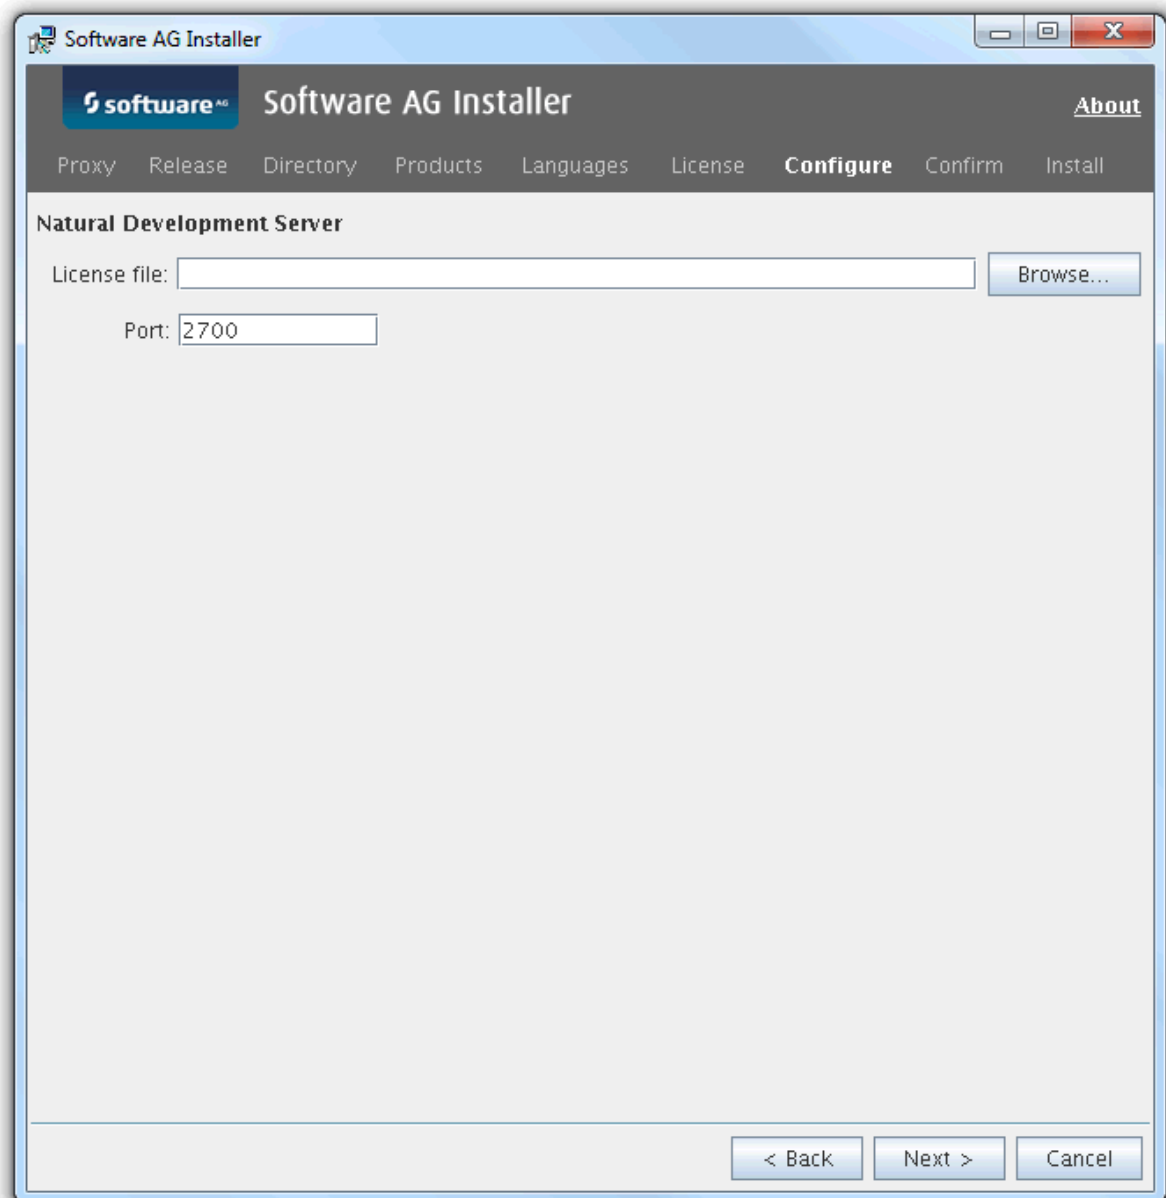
Software AG Installer

software AG

Software AG Installer

About

Proxy Release Directory Products Languages License Configure Confirm Install

Natural Development Server

License file:

Browse...

Port: 2700

< Back

Next >

Cancel